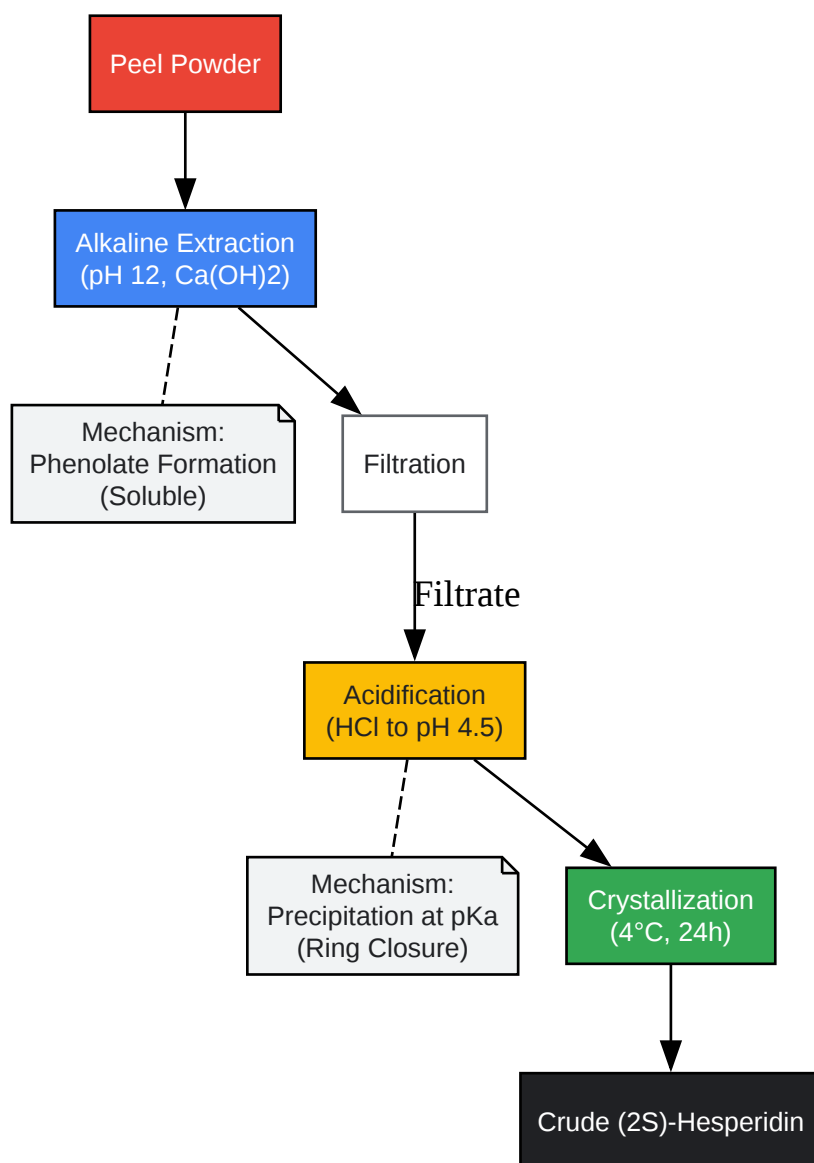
Peel Powder

Alkaline Extraction
(pH 12, Ca(OH)2)

Mechanism:
Phenolate Formation
(Soluble)

Filtration

Filtrate

Acidification
(HCl to pH 4.5)

Mechanism:
Precipitation at pKa
(Ring Closure)

Crystallization
(4°C, 24h)

Crude (2S)-Hesperidin